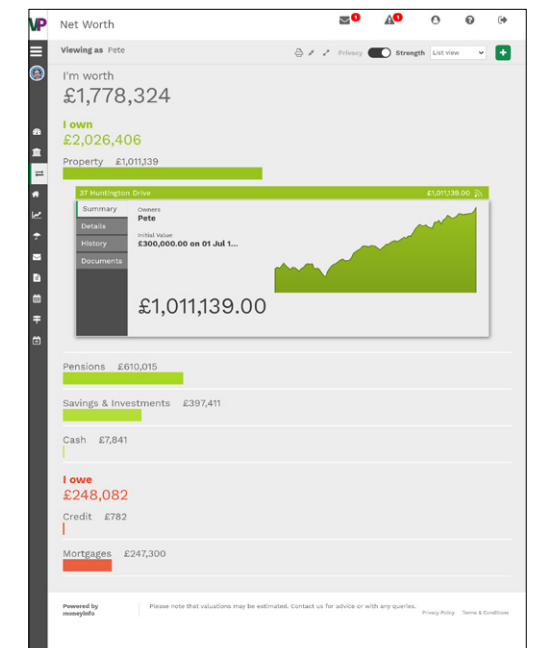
VP Net Worth

1 1

Viewing as Pete

Privacy Strength List view +

I'm worth
£1,778,324

I own
£2,026,406

Property £1,011,139

37 Huntington Drive £1,011,139.00

Summary
Details
History
Documents

Owners
Pete

Initial Value
£300,000.00 on 01 Jul 1...

£1,011,139.00

Pensions £610,015

Savings & Investments £397,411

Cash £7,841

I owe
£248,082

Credit £782

Mortgages £247,300

Powered by moneyinfo

Please note that valuations may be estimated. Contact us for advice or with any queries.

Privacy Policy Terms & Conditions